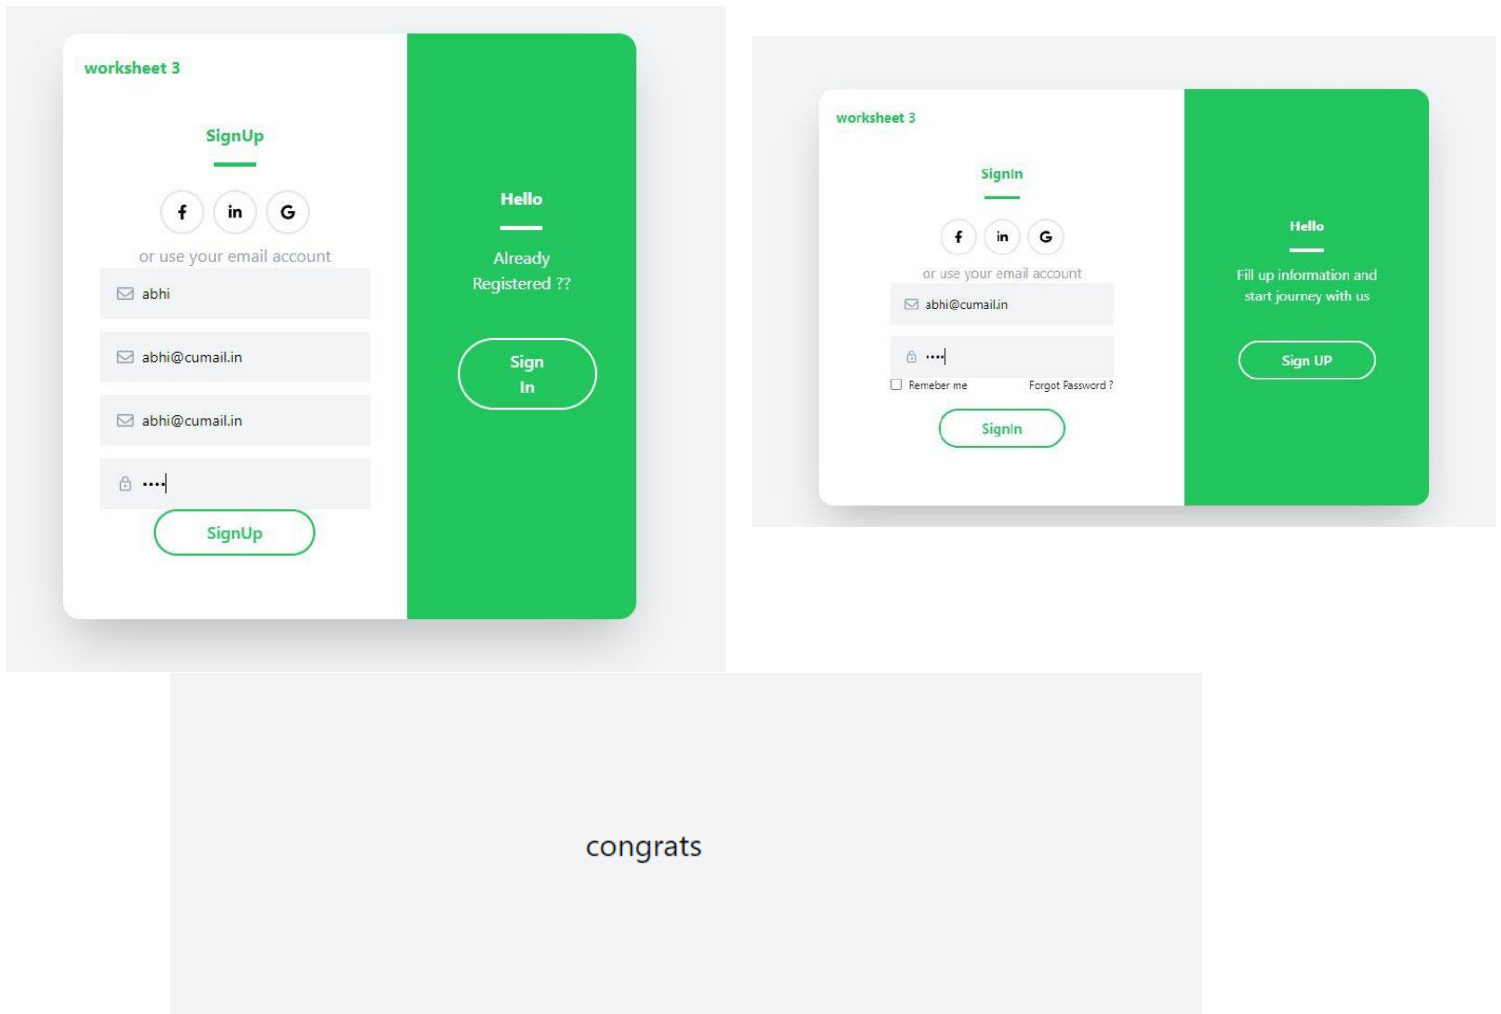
worksheet 3

SignUp

f in G

or use your email account

abhi

abhi@cumail.in

abhi@cumail.in

••••

SignUp

Hello

Already Registered ??

Sign In

worksheet 3

SignIn

f in G

or use your email account

abhi@cumail.in

••••

Remeber me

Forgot Password ?

SignIn

Hello

Fill up information and start journey with us

Sign UP

congrats